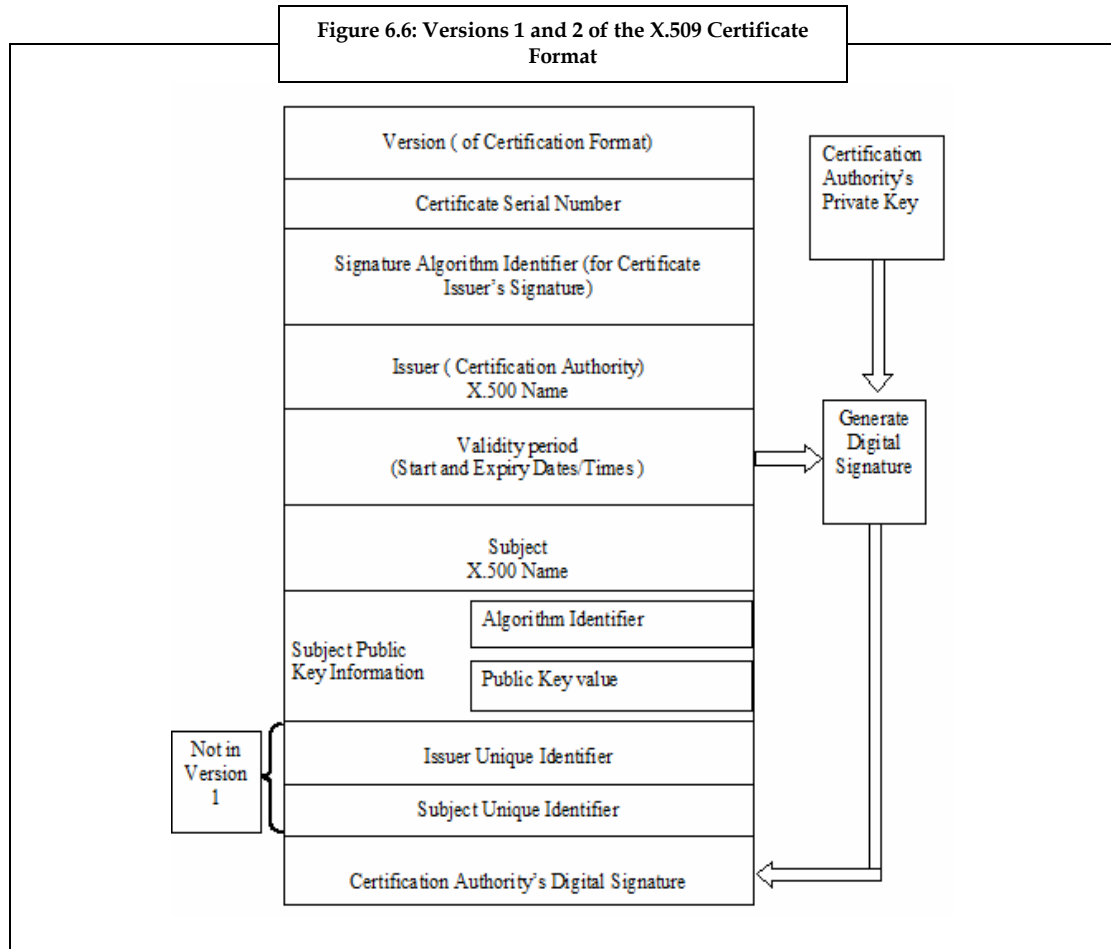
Figure 6.6: Versions 1 and 2 of the X.509 Certificate Format

Version ( of Certification Format)

Certificate Serial Number

Signature Algorithm Identifier (for Certificate Issuer's Signature)

Issuer ( Certification Authority) X.500 Name

Validity period (Start and Expiry Dates/Times )

Subject X.500 Name

Subject Public Key Information

Algorithm Identifier

Public Key value

Not in Version 1

Issuer Unique Identifier

Subject Unique Identifier

Certification Authority's Digital Signature

Certification Authority's Private Key

Generate Digital Signature